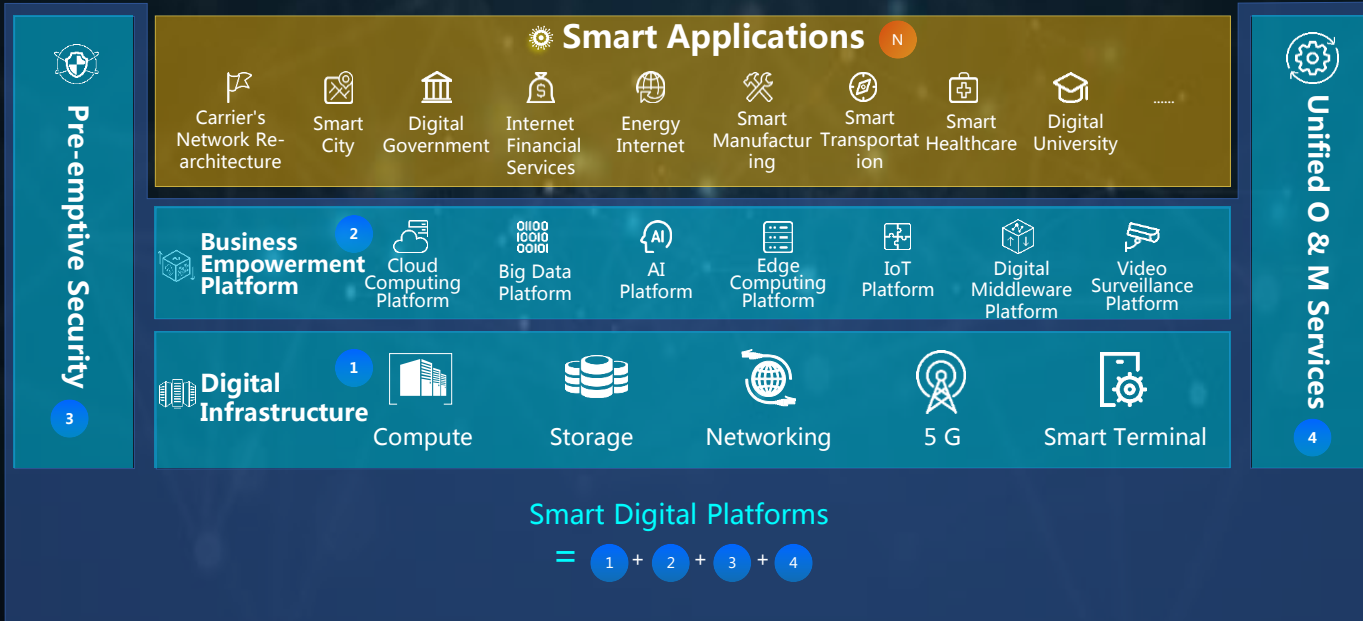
Pre-emptive Security

3

Smart Applications N

Carrier's Network Re-architecture

Smart City

Digital Government

Internet Financial Services

Energy Internet

Smart Manufacturing

Smart Transportation

Smart Healthcare

Digital University

......

Business Empowerment Platform 2

Cloud Computing Platform

Big Data Platform

AI Platform

Edge Computing Platform

IoT Platform

Digital Middleware Platform

Video Surveillance Platform

Digital Infrastructure 1

Compute

Storage

Networking

5 G

Smart Terminal

Unified O & M Services

4

Smart Digital Platforms

= 1 + 2 + 3 + 4